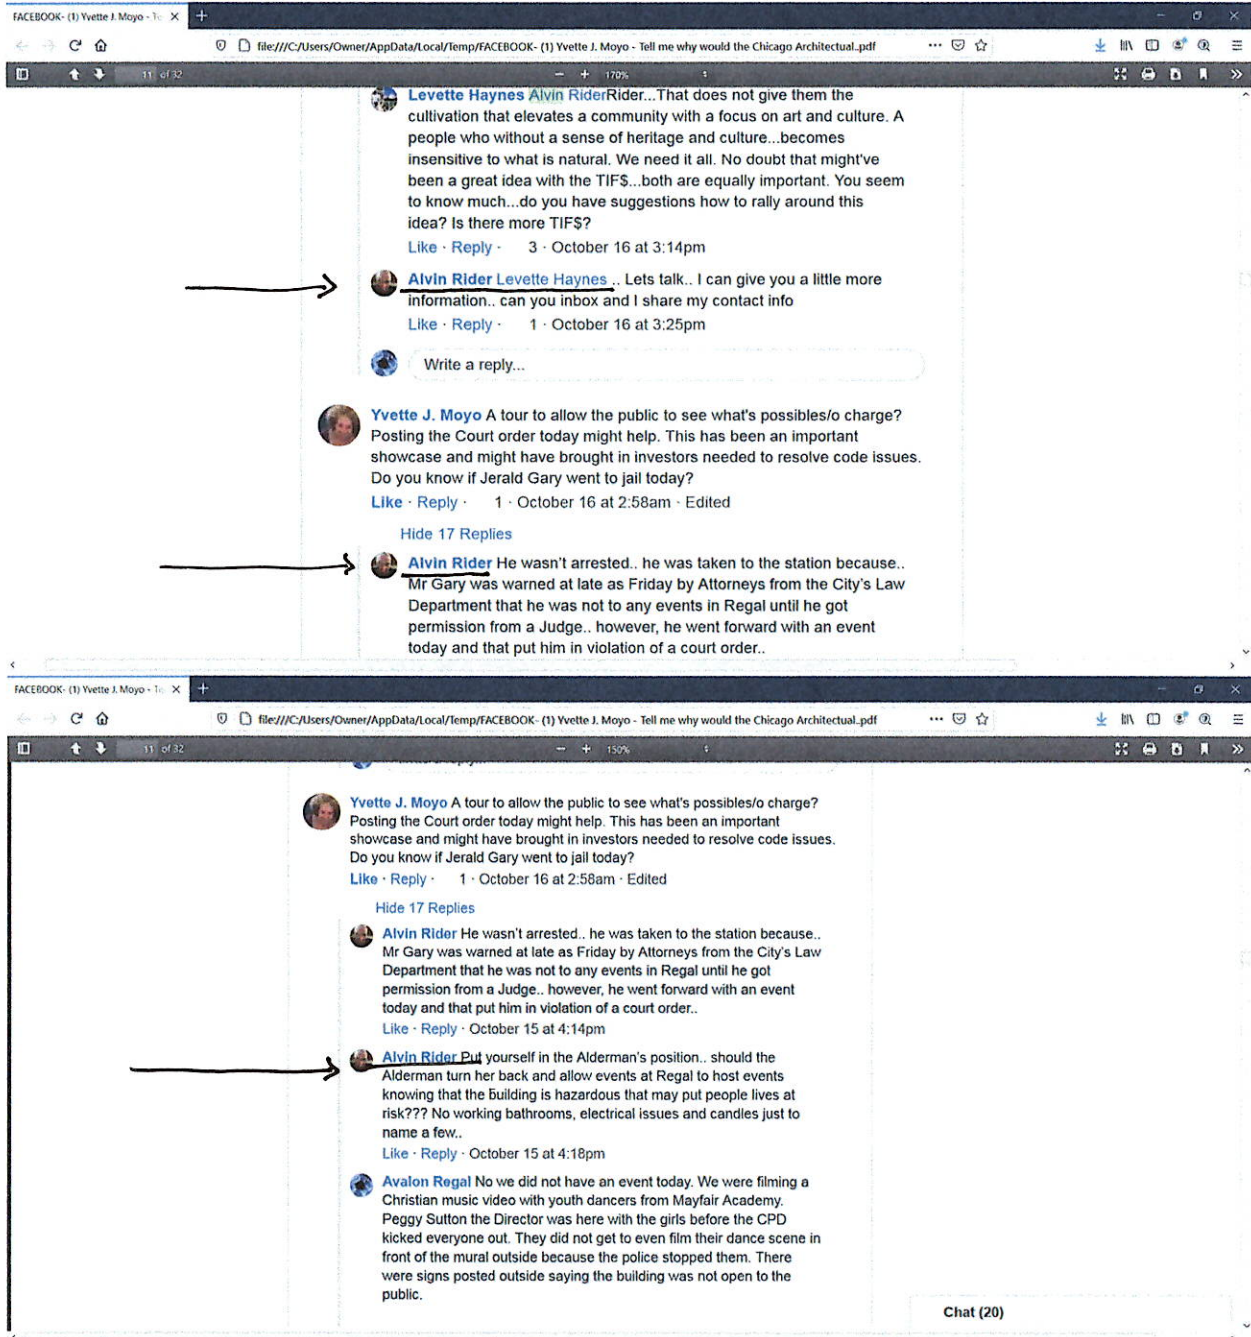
FACEBOOK- (1) Yvette J. Moyo - Te ×

file:///C:/Users/Owner/AppData/Local/Temp/FACEBOOK- (1) Yvette J. Moyo - Tell me why would the Chicago Architectual.pdf

11 of 32

170%

Levette Haynes Alvin RiderRider...That does not give them the cultivation that elevates a community with a focus on art and culture. A people who without a sense of heritage and culture...becomes insensitive to what is natural. We need it all. No doubt that might've been a great idea with the TIF$...both are equally important. You seem to know much...do you have suggestions how to rally around this idea? Is there more TIF$?

Like · Reply · 3 · October 16 at 3:14pm

Alvin Rider Levette Haynes .. Lets talk.. I can give you a little more information.. can you inbox and I share my contact info

Like · Reply · 1 · October 16 at 3:25pm

Write a reply...

Yvette J. Moyo A tour to allow the public to see what's possibles/o charge? Posting the Court order today might help. This has been an important showcase and might have brought in investors needed to resolve code issues. Do you know if Jerald Gary went to jail today?

Like · Reply · 1 · October 16 at 2:58am · Edited

Hide 17 Replies

Alvin Rider He wasn't arrested.. he was taken to the station because.. Mr Gary was warned at late as Friday by Attorneys from the City's Law Department that he was not to any events in Regal until he got permission from a Judge.. however, he went forward with an event today and that put him in violation of a court order..

FACEBOOK- (1) Yvette J. Moyo - Te ×

file:///C:/Users/Owner/AppData/Local/Temp/FACEBOOK- (1) Yvette J. Moyo - Tell me why would the Chicago Architectual.pdf

11 of 32

150%

Yvette J. Moyo A tour to allow the public to see what's possibles/o charge? Posting the Court order today might help. This has been an important showcase and might have brought in investors needed to resolve code issues. Do you know if Jerald Gary went to jail today?

Like · Reply · 1 · October 16 at 2:58am · Edited

Hide 17 Replies

Alvin Rider He wasn't arrested.. he was taken to the station because.. Mr Gary was warned at late as Friday by Attorneys from the City's Law Department that he was not to any events in Regal until he got permission from a Judge.. however, he went forward with an event today and that put him in violation of a court order..

Like · Reply · October 15 at 4:14pm

Alvin Rider Put yourself in the Alderman's position.. should the Alderman turn her back and allow events at Regal to host events knowing that the Building is hazardous that may put people lives at risk??? No working bathrooms, electrical issues and candles just to name a few..

Like · Reply · October 15 at 4:18pm

Avalon Regal No we did not have an event today. We were filming a Christian music video with youth dancers from Mayfair Academy. Peggy Sutton the Director was here with the girls before the CPD kicked everyone out. They did not get to even film their dance scene in front of the mural outside because the police stopped them. There were signs posted outside saying the building was not open to the public.

Chat (20)